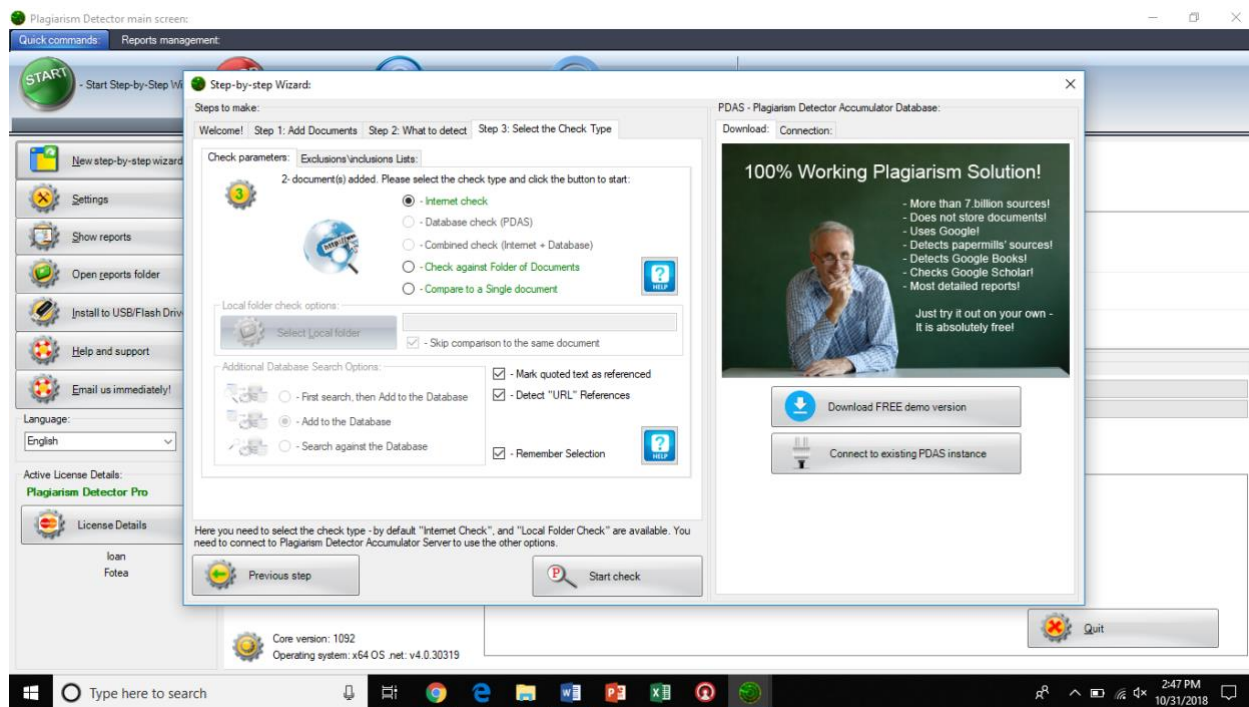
Plagiarism Detector main screen:

Quick commands: Reports management:

START

- Start Step-by-Step W

New step-by-step wizard

Settings

Show reports

Open reports folder

Install to USB/Flash Driv

Help and support

Email us immediately!

Language:

English

Active License Details:

Plagiarism Detector Pro

License Details

Ioan
Fotea

Step-by-step Wizard:

Steps to make:

Welcome! Step 1: Add Documents Step 2: What to detect Step 3: Select the Check Type

Check parameters: Exclusions\inclusions Lists:

2- document(s) added. Please select the check type and click the button to start:

- Internet check

- Database check (PDAS)

- Combined check (Internet + Database)

- Check against Folder of Documents

- Compare to a Single document

HELP

Local folder check options:

Select Local folder

- Skip comparison to the same document

Additional Database Search Options:

- First search, then Add to the Database

- Add to the Database

- Search against the Database

- Mark quoted text as referenced

- Detect "URL" References

- Remember Selection

HELP

Here you need to select the check type - by default "Internet Check", and "Local Folder Check" are available. You need to connect to Plagiarism Detector Accumulator Server to use the other options.

Previous step

Start check

PDAS - Plagiarism Detector Accumulator Database:

Download: Connection:

100% Working Plagiarism Solution!

- More than 7 billion sources!
- Does not store documents!
- Uses Google!
- Detects papermills' sources!
- Detects Google Books!
- Checks Google Scholar!
- Most detailed reports!

Just try it out on your own -
It is absolutely free!

Download FREE demo version

Connect to existing PDAS instance

Core version: 1092
Operating system: x64 OS .net: v4.0.30319

Quit

Type here to search

2:47 PM
10/31/2018